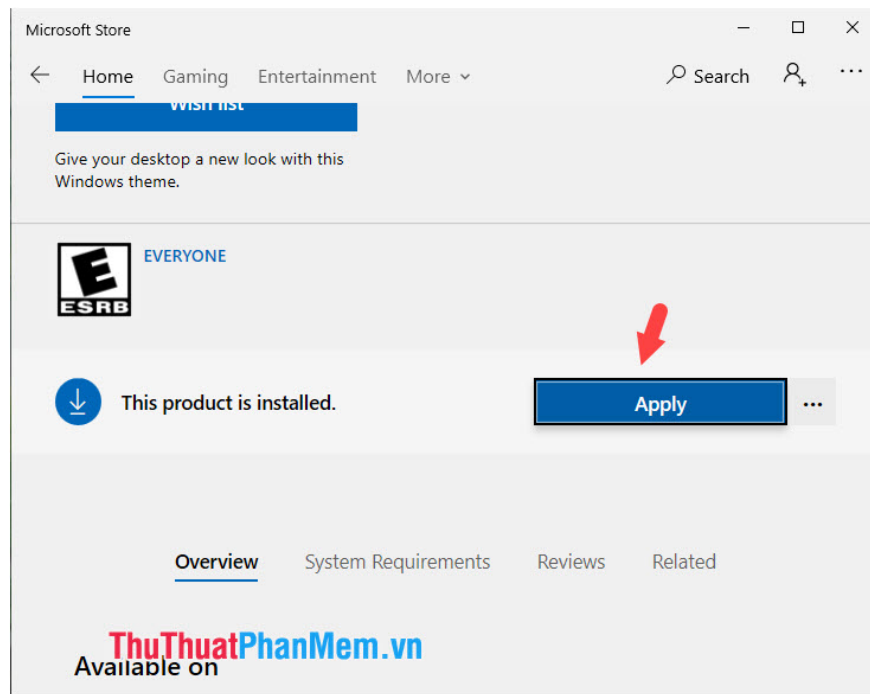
Microsoft Store

Home Gaming Entertainment More Search

Wish list

Give your desktop a new look with this Windows theme.

E
ESRB
EVERYONE

This product is installed.

Apply

...

Overview System Requirements Reviews Related

ThuThuatPhanMem.vn

Available on